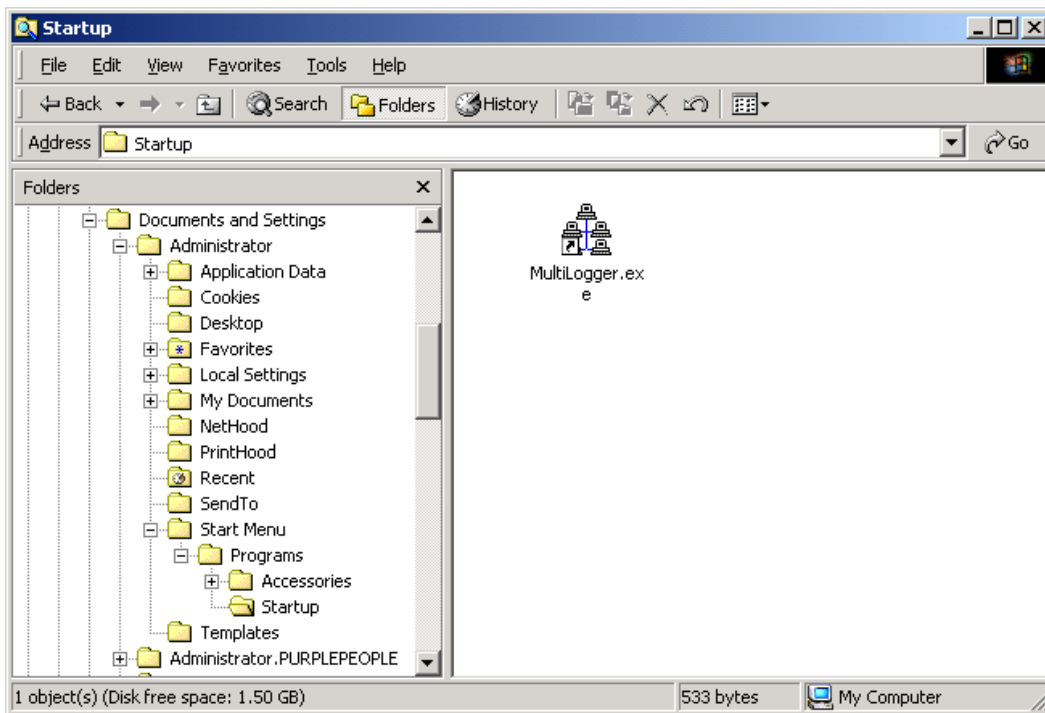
Startup

File Edit View Favorites Tools Help

Back Search Folders History

Address Startup Go

Folders

Documents and Settings
Administrator
Application Data
Cookies
Desktop
Favorites
Local Settings
My Documents
NetHood
PrintHood
Recent
SendTo
Start Menu
Programs
Accessories
Startup
Templates
Administrator.PURPLEPEOPLE

MultiLogger.exe

1 object(s) (Disk free space: 1.50 GB)
533 bytes
My Computer